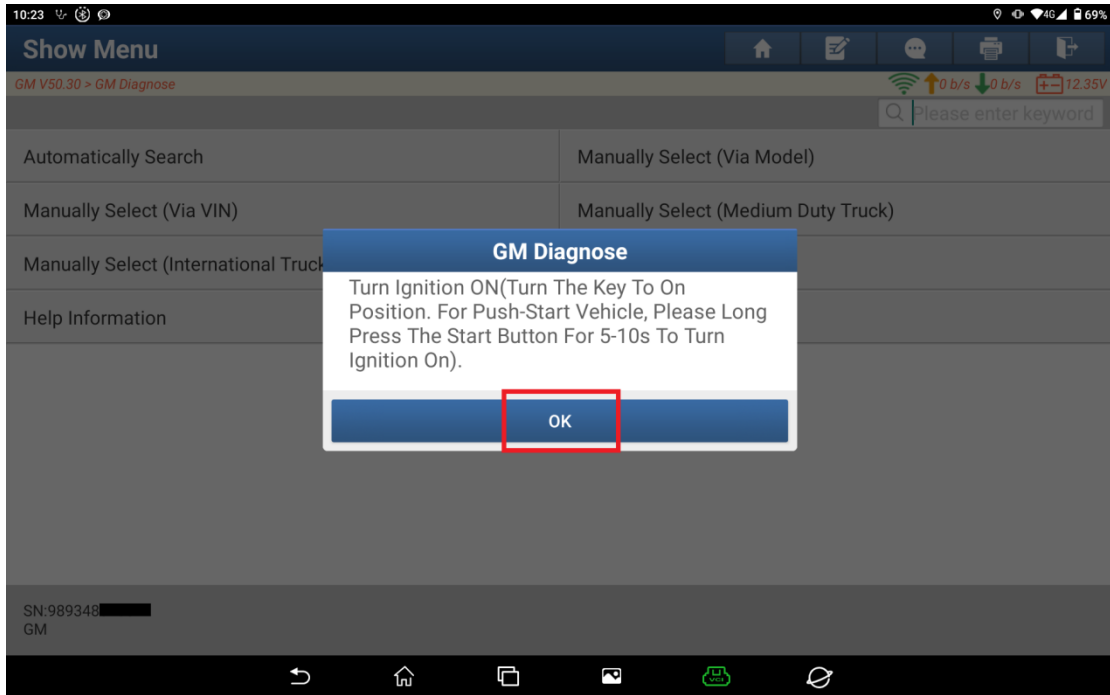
10:23

69%

Show Menu

GM V50.30 > GM Diagnose

0 b/s 0 b/s 12.35V

Please enter keyword

Automatically Search

Manually Select (Via Model)

Manually Select (Via VIN)

Manually Select (Medium Duty Truck)

Manually Select (International Truck

Help Information

GM Diagnose

Turn Ignition ON(Turn The Key To On Position. For Push-Start Vehicle, Please Long Press The Start Button For 5-10s To Turn Ignition On).

OK

SN:989348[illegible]
GM